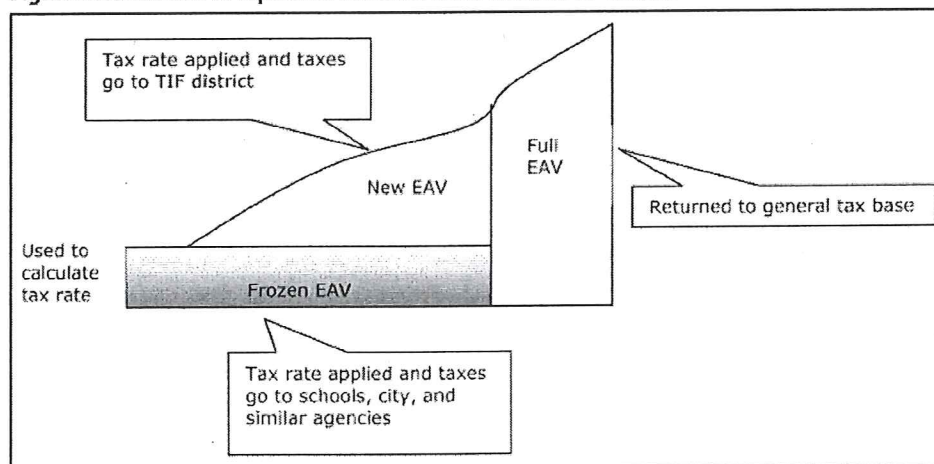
Tax rate applied and taxes go to TIF district

New EAV

Full EAV

Returned to general tax base

Used to calculate tax rate

Frozen EAV

Tax rate applied and taxes go to schools, city, and similar agencies